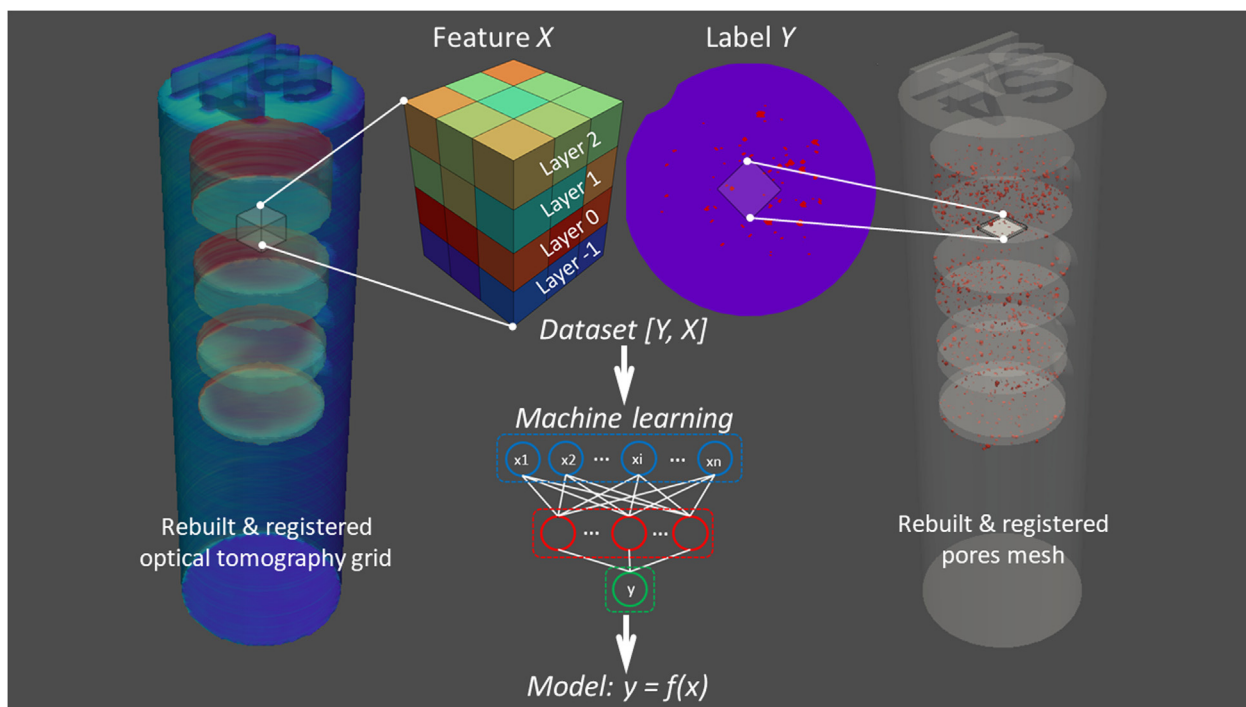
Feature $X$

Label $Y$

Layer 2

Layer 1

Layer 0

Layer -1

Dataset [Y, X]

Machine learning

x1 x2 ... xi ... xn

...

...

y

Model: y = f(x)

Rebuilt & registered optical tomography grid

Rebuilt & registered pores mesh